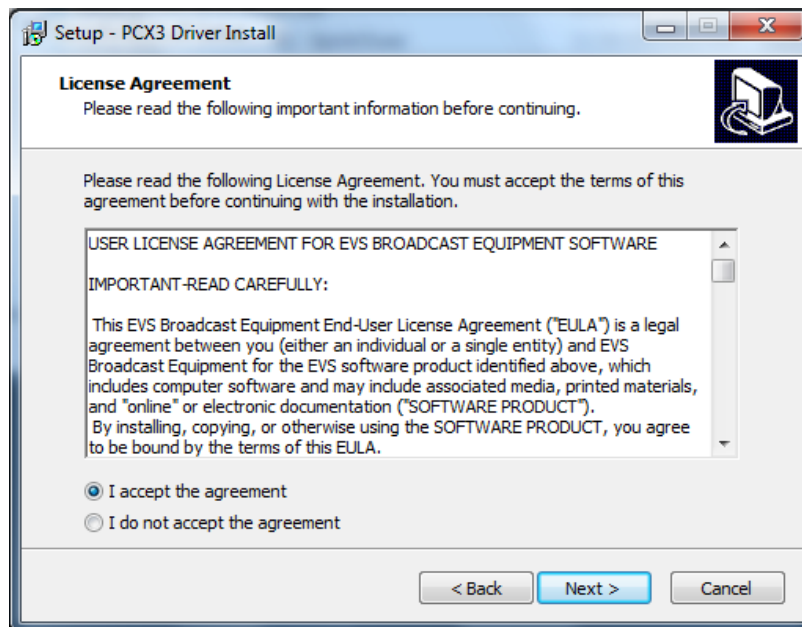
Setup - PCX3 Driver Install

License Agreement
Please read the following important information before continuing.

Please read the following License Agreement. You must accept the terms of this agreement before continuing with the installation.

USER LICENSE AGREEMENT FOR EVS BROADCAST EQUIPMENT SOFTWARE

IMPORTANT-READ CAREFULLY:

This EVS Broadcast Equipment End-User License Agreement ("EULA") is a legal agreement between you (either an individual or a single entity) and EVS Broadcast Equipment for the EVS software product identified above, which includes computer software and may include associated media, printed materials, and "online" or electronic documentation ("SOFTWARE PRODUCT").
By installing, copying, or otherwise using the SOFTWARE PRODUCT, you agree to be bound by the terms of this EULA.

I accept the agreement

I do not accept the agreement

< Back

Next >

Cancel